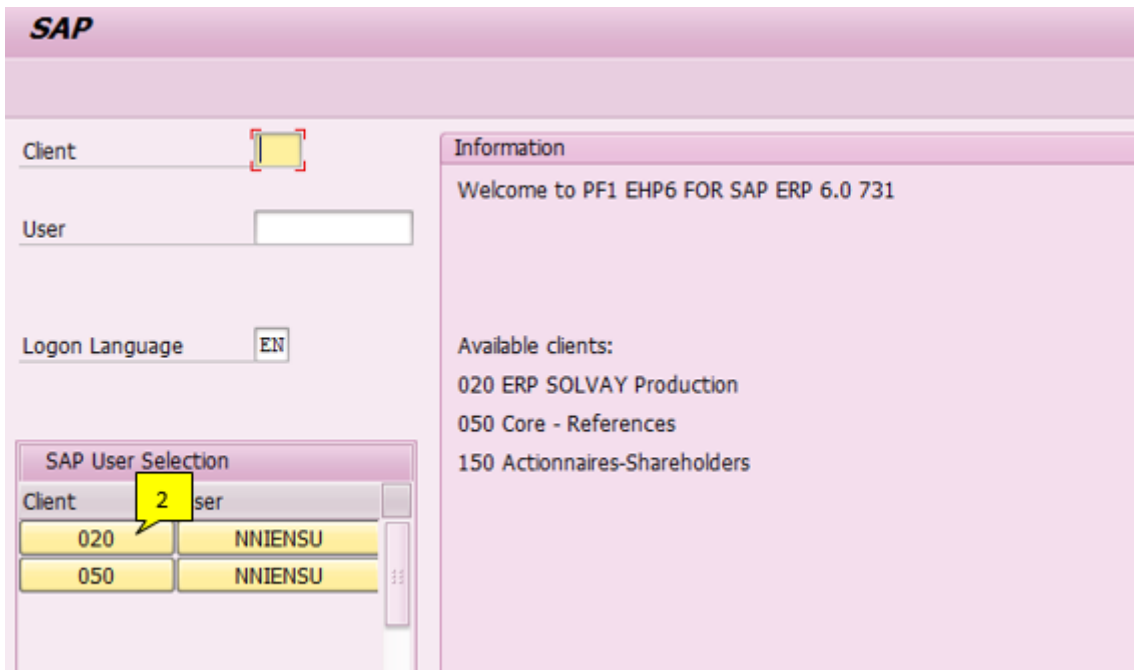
SAP

Client

User

Logon Language EN

SAP User Selection

| Client | 2 ser |
|---|---|
| 020 | NNIENSU |
| 050 | NNIENSU |

Information

Welcome to PF1 EHP6 FOR SAP ERP 6.0 731

Available clients:
020 ERP SOLVAY Production
050 Core - References
150 Actionnaires-Shareholders